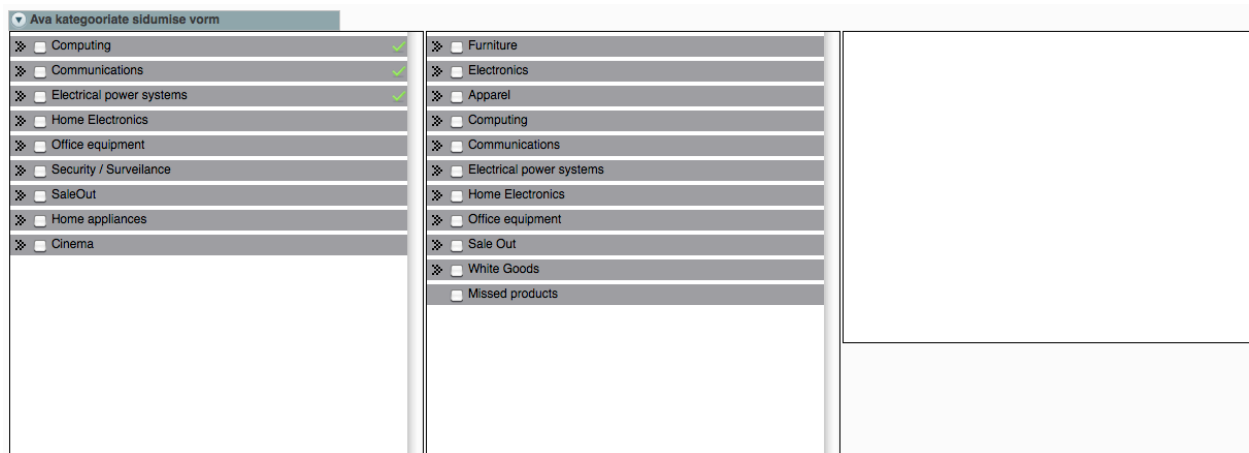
Ava kategooriate sidumise vorm

Computing
Communications
Electrical power systems
Home Electronics
Office equipment
Security / Surveilance
SaleOut
Home appliances
Cinema

Furniture
Electronics
Apparel
Computing
Communications
Electrical power systems
Home Electronics
Office equipment
Sale Out
White Goods
Missed products